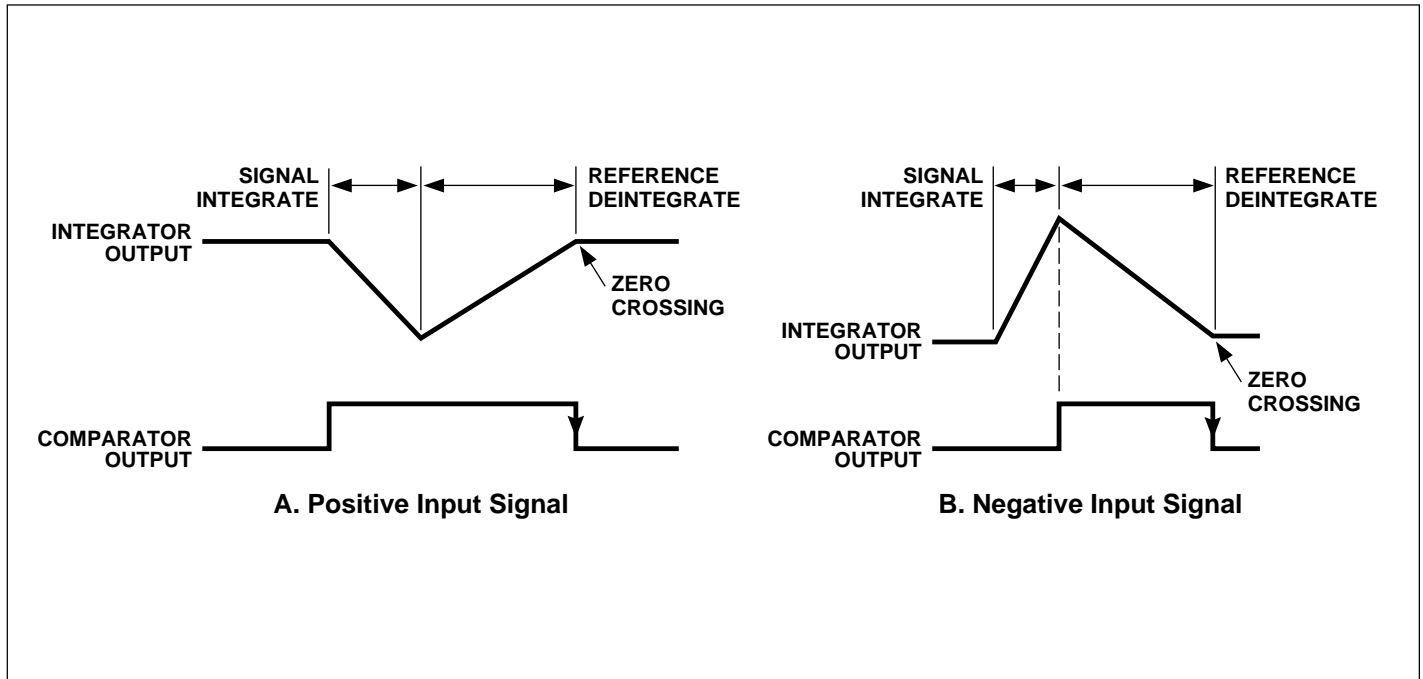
SIGNAL INTEGRATE

REFERENCE DEINTEGRATE

INTEGRATOR OUTPUT

ZERO CROSSING

COMPARATOR OUTPUT

A. Positive Input Signal

SIGNAL INTEGRATE

REFERENCE DEINTEGRATE

INTEGRATOR OUTPUT

ZERO CROSSING

COMPARATOR OUTPUT

B. Negative Input Signal